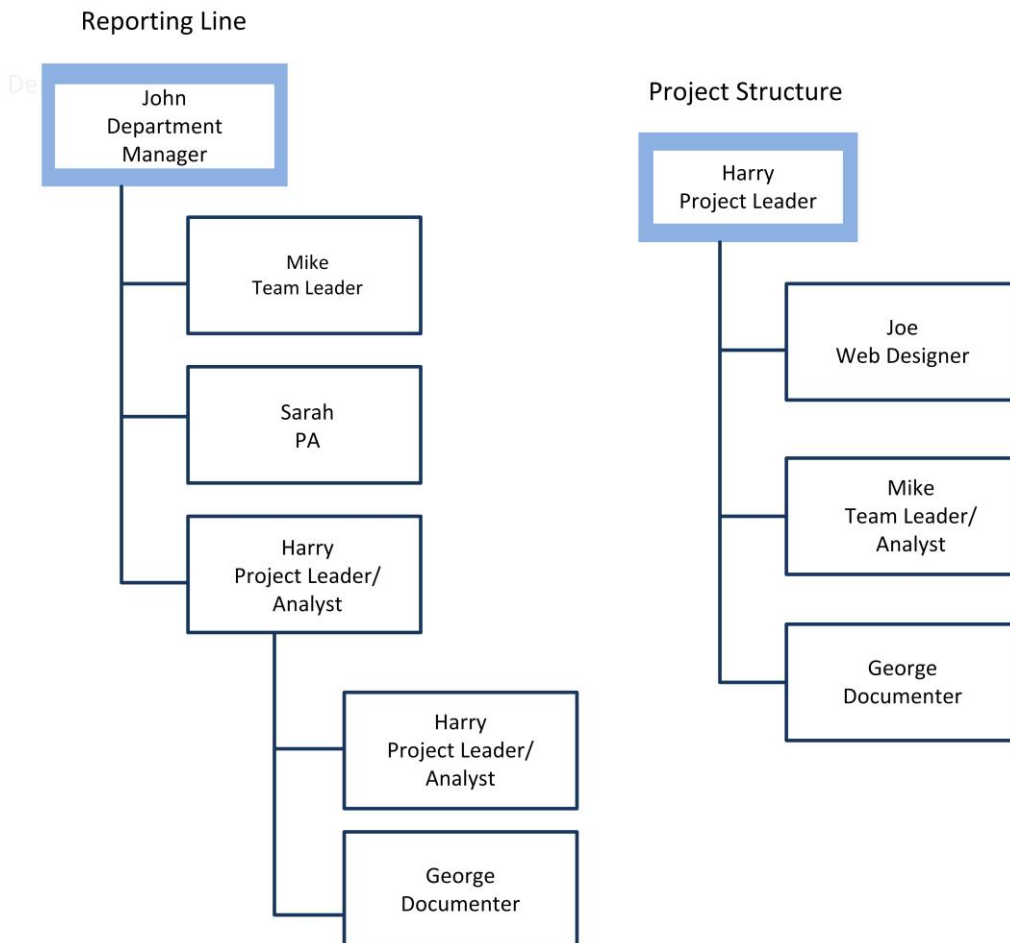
Reporting Line

De

John
Department
Manager

Mike
Team Leader

Sarah
PA

Harry
Project Leader/
Analyst

Harry
Project Leader/
Analyst

George
Documenter

Project Structure

Harry
Project Leader

Joe
Web Designer

Mike
Team Leader/
Analyst

George
Documenter